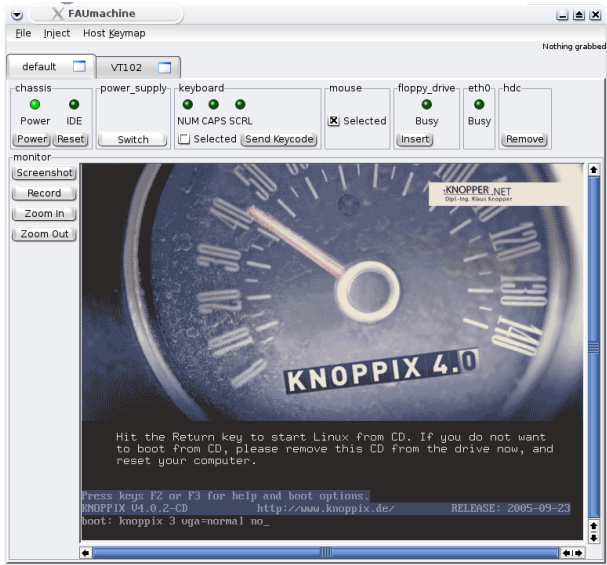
FAUmachine

File Inject Host Keymap

Nothing grabbed

default

VT102

chassis

Power IDE

Power Reset

power_supply

Switch

keyboard

NUM CAPS SCRL

Selected Send Keycode

mouse

Selected

floppy_drive

Busy

Insert

eth0

Busy

hdc

Remove

monitor

Screenshot

Record

Zoom In

Zoom Out

KNOPPER.NET
Dipl.-Ing. Klaus Knopper

KNOPPIX 4.0

Hit the Return key to start Linux from CD. If you do not want to boot from CD, please remove this CD from the drive now, and reset your computer.

Press keys F2 or F3 for help and boot options.
KNOPPIX V4.0.2-CD http://www.knoppix.de/ RELEASE: 2005-09-23
boot: knoppix 3 vga=normal no_